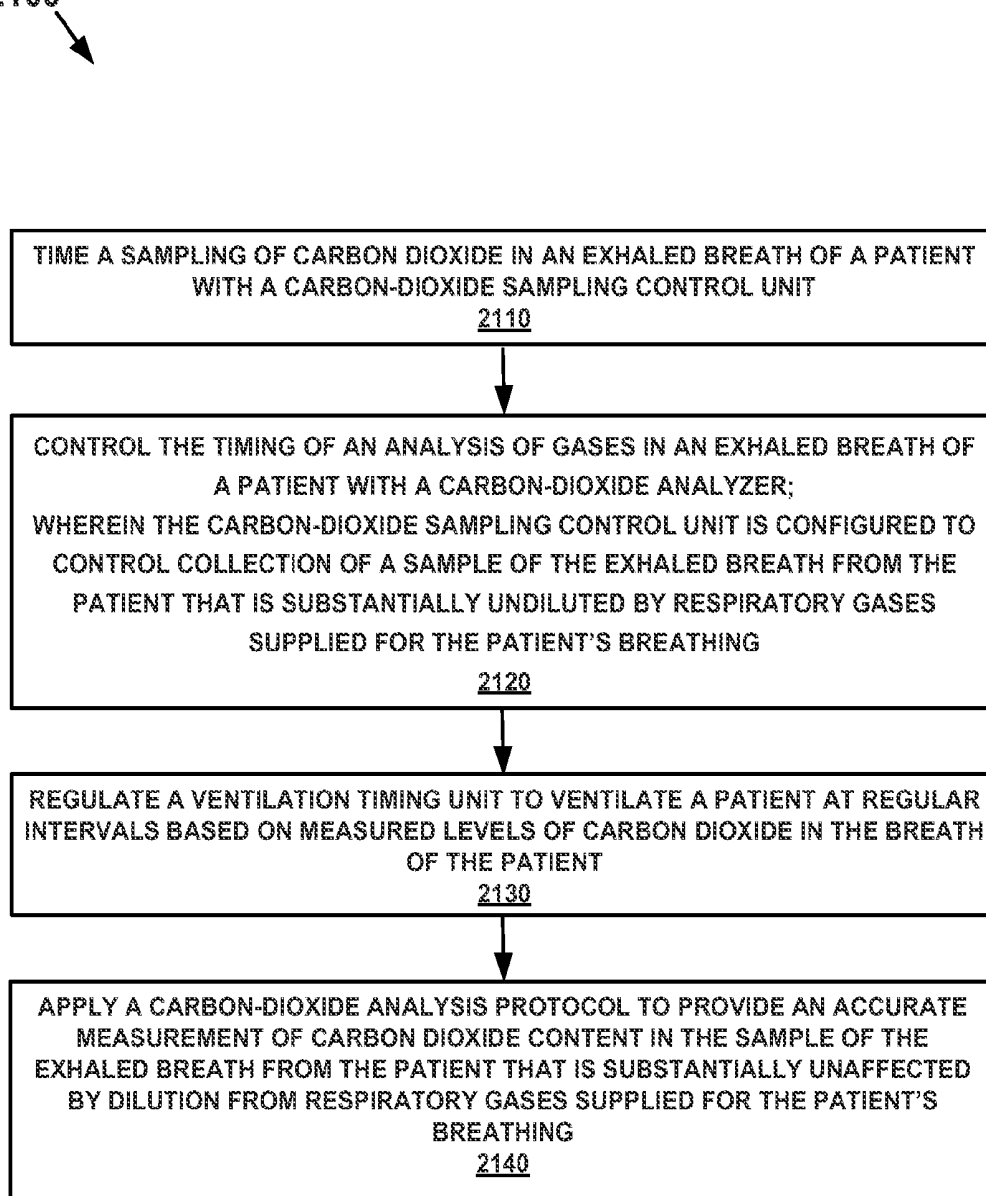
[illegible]

TIME A SAMPLING OF CARBON DIOXIDE IN AN EXHALED BREATH OF A PATIENT WITH A CARBON-DIOXIDE SAMPLING CONTROL UNIT
2110

CONTROL THE TIMING OF AN ANALYSIS OF GASES IN AN EXHALED BREATH OF A PATIENT WITH A CARBON-DIOXIDE ANALYZER;
WHEREIN THE CARBON-DIOXIDE SAMPLING CONTROL UNIT IS CONFIGURED TO CONTROL COLLECTION OF A SAMPLE OF THE EXHALED BREATH FROM THE PATIENT THAT IS SUBSTANTIALLY UNDILUTED BY RESPIRATORY GASES SUPPLIED FOR THE PATIENT'S BREATHING
2120

REGULATE A VENTILATION TIMING UNIT TO VENTILATE A PATIENT AT REGULAR INTERVALS BASED ON MEASURED LEVELS OF CARBON DIOXIDE IN THE BREATH OF THE PATIENT
2130

APPLY A CARBON-DIOXIDE ANALYSIS PROTOCOL TO PROVIDE AN ACCURATE MEASUREMENT OF CARBON DIOXIDE CONTENT IN THE SAMPLE OF THE EXHALED BREATH FROM THE PATIENT THAT IS SUBSTANTIALLY UNAFFECTED BY DILUTION FROM RESPIRATORY GASES SUPPLIED FOR THE PATIENT'S BREATHING
2140